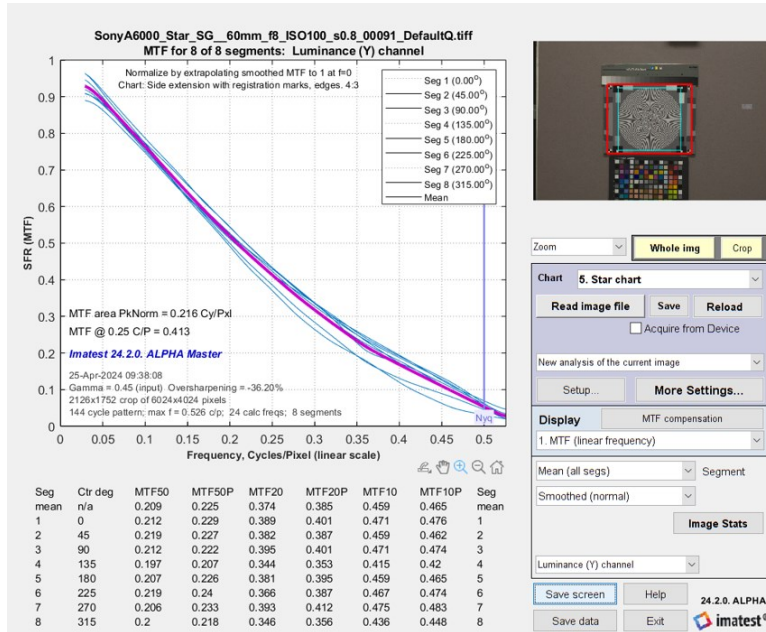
SonyA6000_Star_SG__60mm_f8_ISO100_s0.8_00091_DefaultQ.tiff
MTF for 8 of 8 segments: Luminance (Y) channel

Normalize by extrapolating smoothed MTF to 1 at f=0
Chart: Side extension with registration marks, edges. 4:3

Seg 1 (0.00$^0$)
Seg 2 (45.00$^0$)
Seg 3 (90.00$^0$)
Seg 4 (135.00$^0$)
Seg 5 (180.00$^0$)
Seg 6 (225.00$^0$)
Seg 7 (270.00$^0$)
Seg 8 (315.00$^0$)
Mean

SFR (MTF)

1
0.9
0.8
0.7
0.6
0.5
0.4
0.3
0.2
0.1
0

MTF area PkNorm = 0.216 Cy/Pxl
MTF @ 0.25 C/P = 0.413
Imatest 24.2.0. ALPHA Master
25-Apr-2024 09:38:08
Gamma = 0.45 (input) Oversharpening = -36.20%
2126x1752 crop of 6024x4024 pixels
144 cycle pattern; max f = 0.526 c/p; 24 calc freqs; 8 segments

Nyq

0 0.05 0.1 0.15 0.2 0.25 0.3 0.35 0.4 0.45 0.5
Frequency, Cycles/Pixel (linear scale)

| Seg | Ctr deg | MTF50 | MTF50P | MTF20 | MTF20P | MTF10 | MTF10P | Seg |
|---|---|---|---|---|---|---|---|---|
| mean | n/a | 0.209 | 0.225 | 0.374 | 0.385 | 0.459 | 0.465 | mean |
| 1 | 0 | 0.212 | 0.229 | 0.389 | 0.401 | 0.471 | 0.476 | 1 |
| 2 | 45 | 0.219 | 0.227 | 0.382 | 0.387 | 0.459 | 0.462 | 2 |
| 3 | 90 | 0.212 | 0.222 | 0.395 | 0.401 | 0.471 | 0.474 | 3 |
| 4 | 135 | 0.197 | 0.207 | 0.344 | 0.353 | 0.415 | 0.42 | 4 |
| 5 | 180 | 0.207 | 0.226 | 0.381 | 0.395 | 0.459 | 0.465 | 5 |
| 6 | 225 | 0.219 | 0.24 | 0.366 | 0.387 | 0.467 | 0.474 | 6 |
| 7 | 270 | 0.206 | 0.233 | 0.393 | 0.412 | 0.475 | 0.483 | 7 |
| 8 | 315 | 0.2 | 0.218 | 0.346 | 0.356 | 0.436 | 0.448 | 8 |

Zoom
Whole img
Crop
Chart
5. Star chart
Read image file
Save
Reload
Acquire from Device
New analysis of the current image
Setup...
More Settings...
Display
MTF compensation
1. MTF (linear frequency)
Mean (all segs)
Segment
Smoothed (normal)
Image Stats
Luminance (Y) channel
Save screen
Help
24.2.0. ALPHA
Save data
Exit
imatest